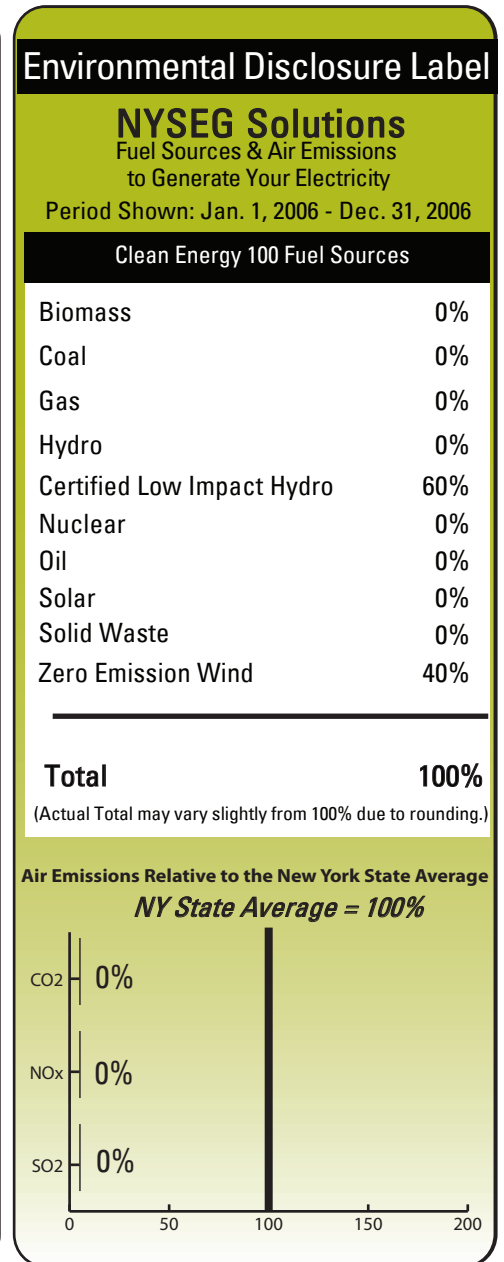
Environmental Disclosure Label

NYSEG Solutions
Fuel Sources & Air Emissions to Generate Your Electricity
Period Shown: Jan. 1, 2006 - Dec. 31, 2006

Clean Energy 100 Fuel Sources

| | |
|---|---|
| Biomass | 0% |
| Coal | 0% |
| Gas | 0% |
| Hydro | 0% |
| Certified Low Impact Hydro | 60% |
| Nuclear | 0% |
| Oil | 0% |
| Solar | 0% |
| Solid Waste | 0% |
| Zero Emission Wind | 40% |

Total 100%
(Actual Total may vary slightly from 100% due to rounding.)

Air Emissions Relative to the New York State Average
NY State Average = 100%

$CO_2$ 0%
NOx 0%
$SO_2$ 0%

0 50 100 150 200